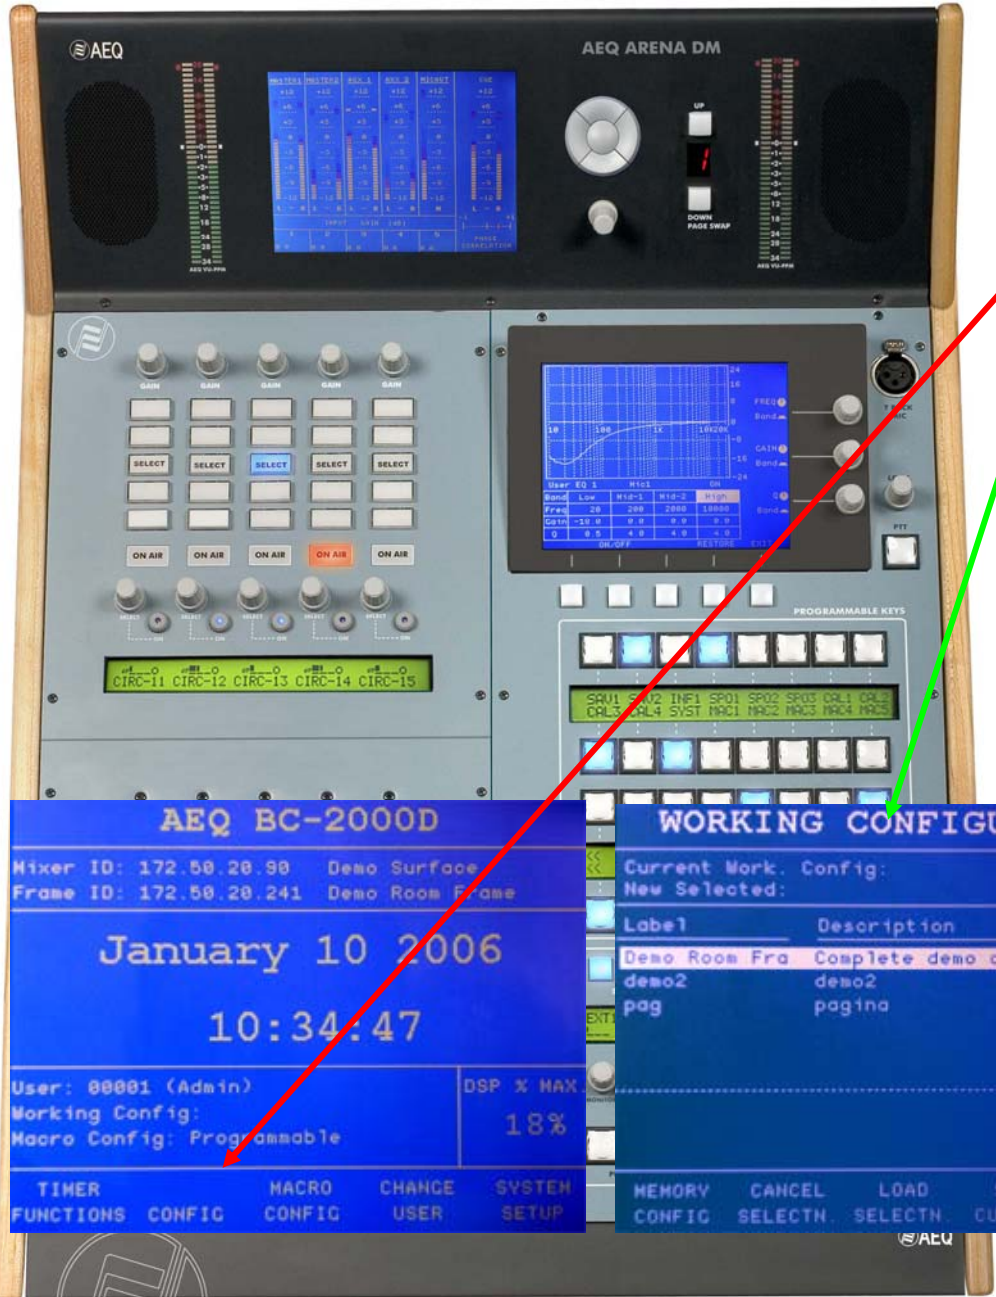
AEQ

AEQ ARENA DM

UP

DOWN
PAGE SWAP

GAIN GAIN GAIN GAIN GAIN

SELECT SELECT SELECT SELECT SELECT

ON AIR ON AIR ON AIR ON AIR ON AIR

CIRC-11 CIRC-12 CIRC-13 CIRC-14 CIRC-15

FREQ
GAIN
Q

PROGRAMMABLE KEYS

SAV1 SAV2 INF1 SPO1 SPO2 SPO3 CAL1 CAL2
CAL3 CAL4 SYST MAC1 MAC2 MAC3 MAC4 MAC5

AEQ BC-2000D

Mixer ID: 172.50.20.90 Demo Surface
Frame ID: 172.50.20.241 Demo Room Frame

January 10 2006

10:34:47

User: 00001 (Admin)
Working Config:
Macro Config: Programmable

DSP % MAX
18%

TIMER FUNCTIONS | CONFIG | MACRO CONFIG | CHANGE USER | SYSTEM SETUP

WORKING CONFIGU

Current Work. Config:
New Selected:

| Label | Description |
|---|---|
| Demo Room Fra | Complete demo c |
| demo2 | demo2 |
| pag | pagina |

MEMORY CONFIG | CANCEL SELECTN | LOAD SELECTN | CU

AEQ